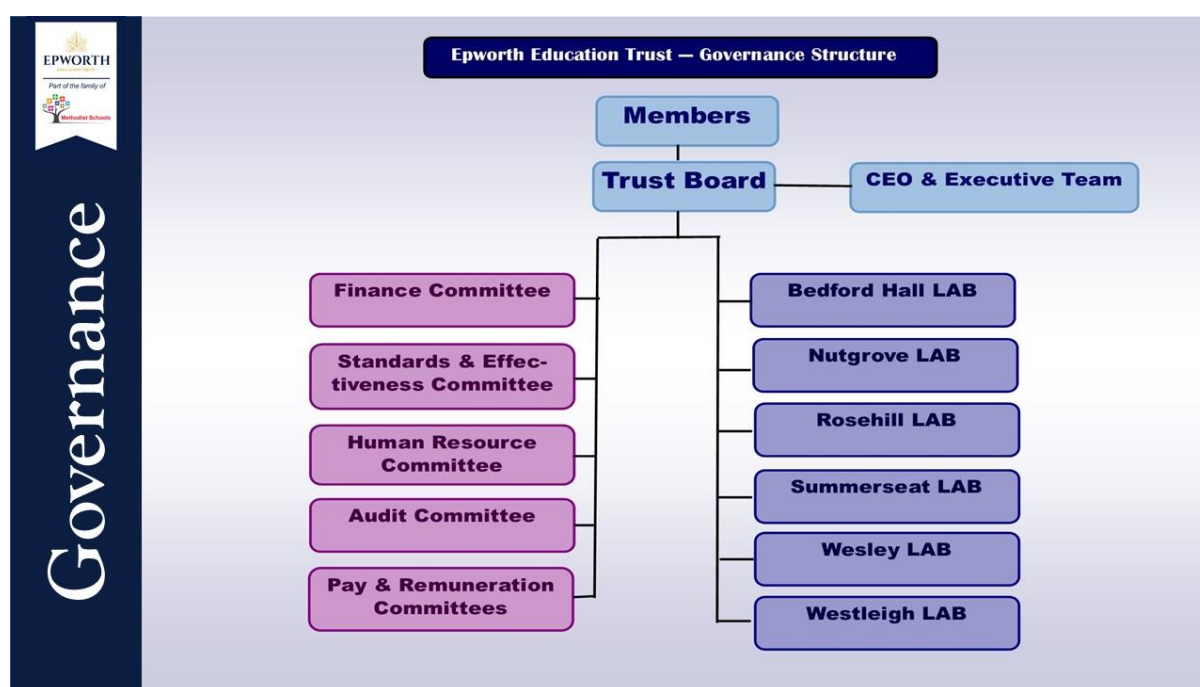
EPWORTH
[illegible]
Part of the family of
Methodist Schools

Governance

Epworth Education Trust — Governance Structure

Members

Trust Board

CEO & Executive Team

Finance Committee

Standards & Effectiveness Committee

Human Resource Committee

Audit Committee

Pay & Remuneration Committees

Bedford Hall LAB

Nutgrove LAB

Rosehill LAB

Summerseat LAB

Wesley LAB

Westleigh LAB